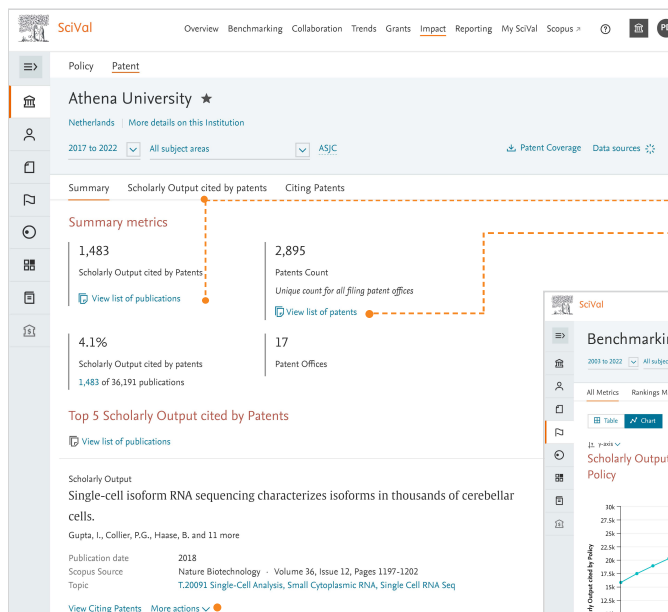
SciVal

Overview Benchmarking Collaboration Trends Grants Impact Reporting My SciVal Scopus ↗

Policy Patent

Athena University ★

Netherlands | More details on this Institution

2017 to 2022 All subject areas ASJC

Patent Coverage Data sources

Summary Scholarly Output cited by patents Citing Patents

Summary metrics

1,483
Scholarly Output cited by Patents
View list of publications

2,895
Patents Count
Unique count for all filing patent offices
View list of patents

4.1%
Scholarly Output cited by patents
1,483 of 36,191 publications

17
Patent Offices

Top 5 Scholarly Output cited by Patents

View list of publications

Scholarly Output
Single-cell isoform RNA sequencing characterizes isoforms in thousands of cerebellar cells.
Gupta, I., Collier, P.G., Haase, B. and 11 more

Publication date 2018
Scopus Source Nature Biotechnology · Volume 36, Issue 12, Pages 1197-1202
Topic T.20091 Single-Cell Analysis, Small Cytoplasmic RNA, Single Cell RNA Seq

View Citing Patents More actions

SciVal

Benchmarkin

2003 to 2022 All subjec

All Metrics Rankings M

Table Chart

y-axis

Scholarly Outpu
Policy

30k
27.5k
25k
22.5k
20k
17.5k
15k
12.5k

ly Output cited by Policy